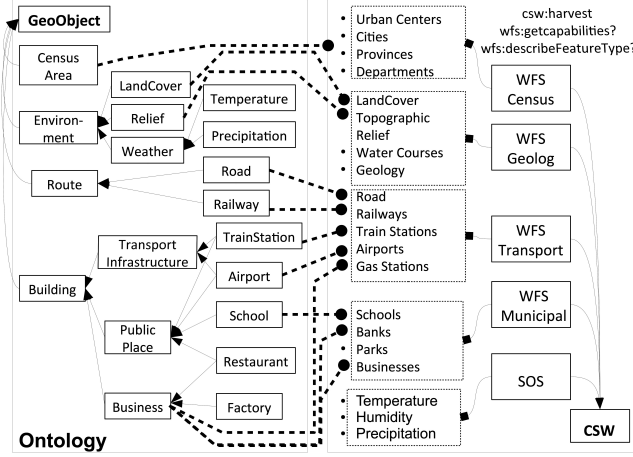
GeoObject

Census Area

LandCover

Environment

Relief

Temperature

Weather

Precipitation

Route

Road

Railway

Transport Infrastructure

TrainStation

Building

Airport

Public Place

School

Restaurant

Business

Factory

Ontology

Urban Centers
Cities
Provinces
Departments

LandCover
Topographic
Relief
Water Courses
Geology

Road
Railways
Train Stations
Airports
Gas Stations

Schools
Banks
Parks
Businesses

Temperature
Humidity
Precipitation

csw:harvest
wfs:getcapabilities?
wfs:describeFeatureType?

WFS Census

WFS Geolog

WFS Transport

WFS Municipal

SOS

CSW